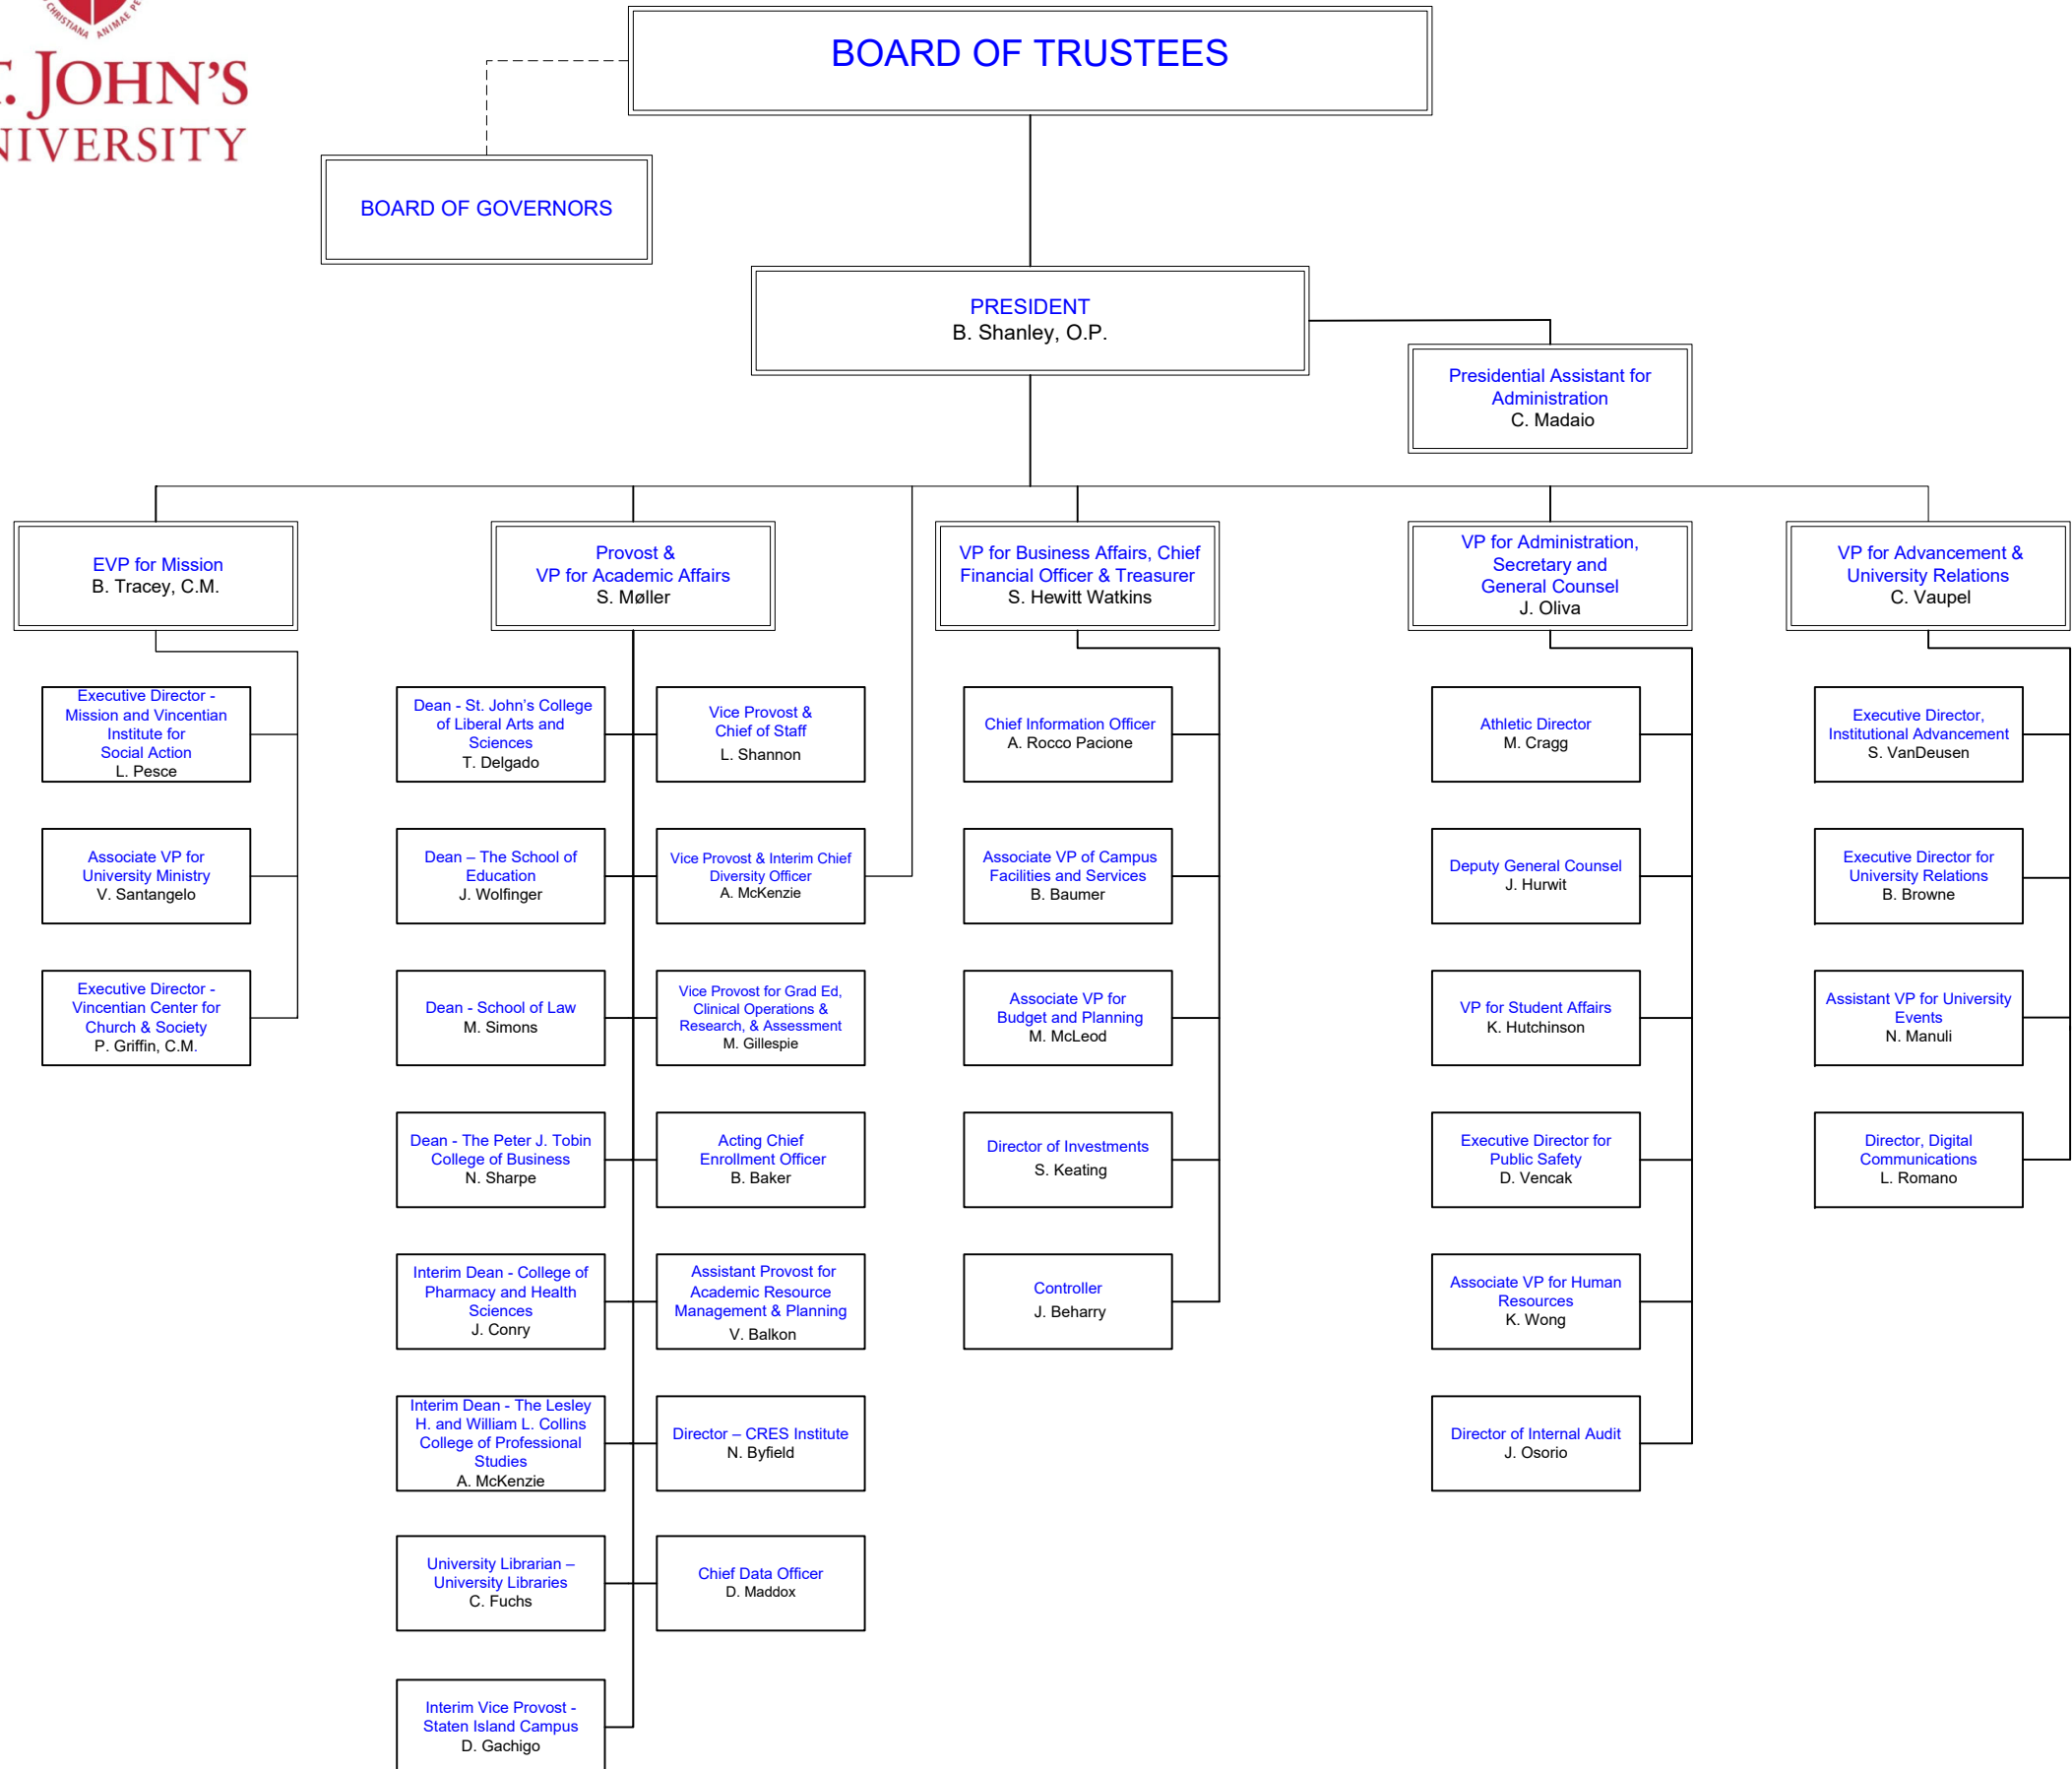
CHRISTIANA ANIMAE

. JOHN'S
IVERSITY

BOARD OF TRUSTEES

BOARD OF GOVERNORS

PRESIDENT
B. Shanley, O.P.

Presidential Assistant for Administration
C. Madaio

EVP for Mission
B. Tracey, C.M.

Executive Director - Mission and Vincentian Institute for Social Action
L. Pesce

Associate VP for University Ministry
V. Santangelo

Executive Director - Vincentian Center for Church & Society
P. Griffin, C.M.

Provost & VP for Academic Affairs
S. Møller

Dean - St. John's College of Liberal Arts and Sciences
T. Delgado

Dean – The School of Education
J. Wolfinger

Dean - School of Law
M. Simons

Dean - The Peter J. Tobin College of Business
N. Sharpe

Interim Dean - College of Pharmacy and Health Sciences
J. Conry

Interim Dean - The Lesley H. and William L. Collins College of Professional Studies
A. McKenzie

University Librarian – University Libraries
C. Fuchs

Interim Vice Provost - Staten Island Campus
D. Gachigo

Vice Provost & Chief of Staff
L. Shannon

Vice Provost & Interim Chief Diversity Officer
A. McKenzie

Vice Provost for Grad Ed, Clinical Operations & Research, & Assessment
M. Gillespie

Acting Chief Enrollment Officer
B. Baker

Assistant Provost for Academic Resource Management & Planning
V. Balkon

Director – CRES Institute
N. Byfield

Chief Data Officer
D. Maddox

VP for Business Affairs, Chief Financial Officer & Treasurer
S. Hewitt Watkins

Chief Information Officer
A. Rocco Pacione

Associate VP of Campus Facilities and Services
B. Baumer

Associate VP for Budget and Planning
M. McLeod

Director of Investments
S. Keating

Controller
J. Beharry

VP for Administration, Secretary and General Counsel
J. Oliva

Athletic Director
M. Cragg

Deputy General Counsel
J. Hurwit

VP for Student Affairs
K. Hutchinson

Executive Director for Public Safety
D. Vencak

Associate VP for Human Resources
K. Wong

Director of Internal Audit
J. Osorio

VP for Advancement & University Relations
C. Vaupel

Executive Director, Institutional Advancement
S. VanDeusen

Executive Director for University Relations
B. Browne

Assistant VP for University Events
N. Manuli

Director, Digital Communications
L. Romano